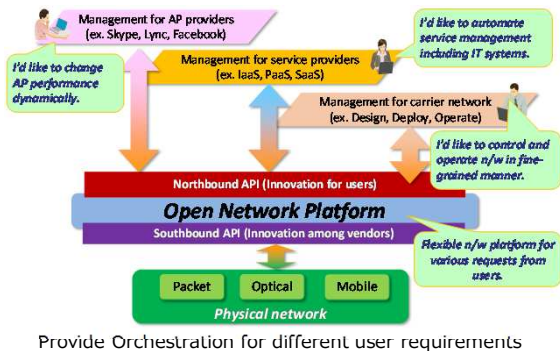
Management for AP providers (ex. Skype, Lync, Facebook)

I'd like to automate service management including IT systems.

I'd like to change AP performance dynamically.

Management for service providers (ex. IaaS, PaaS, SaaS)

Management for carrier network (ex. Design, Deploy, Operate)

I'd like to control and operate n/w in fine-grained manner.

Northbound API (Innovation for users)

Open Network Platform

Southbound API (Innovation among vendors)

Flexible n/w platform for various requests from users.

Packet

Optical

Mobile

Physical network

Provide Orchestration for different user requirements